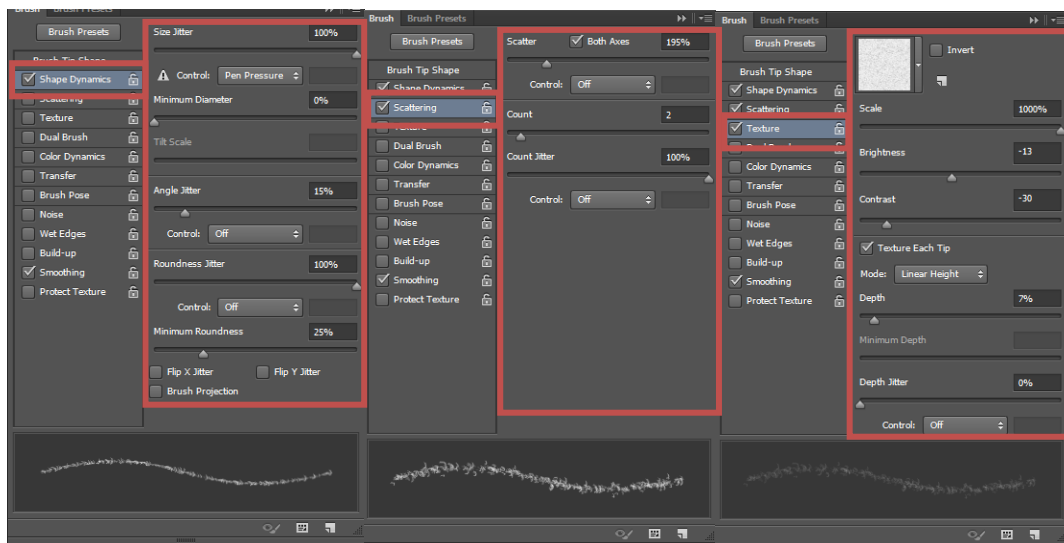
Brush Brush Presets

Brush Presets

Brush Tip Shape

Shape Dynamics

Scattering

Texture

Dual Brush

Color Dynamics

Transfer

Brush Pose

Noise

Wet Edges

Build-up

Smoothing

Protect Texture

Size Jitter 100%

Control: Pen Pressure

Minimum Diameter 0%

Tilt Scale

Angle Jitter 15%

Control: Off

Roundness Jitter 100%

Control: Off

Minimum Roundness 25%

Flip X Jitter

Flip Y Jitter

Brush Projection

Brush Brush Presets

Brush Presets

Brush Tip Shape

Shape Dynamics

Scattering

Texture

Dual Brush

Color Dynamics

Transfer

Brush Pose

Noise

Wet Edges

Build-up

Smoothing

Protect Texture

Scatter Both Axes 195%

Control: Off

Count 2

Count Jitter 100%

Control: Off

Brush Brush Presets

Brush Presets

Brush Tip Shape

Shape Dynamics

Scattering

Texture

Dual Brush

Color Dynamics

Transfer

Brush Pose

Noise

Wet Edges

Build-up

Smoothing

Protect Texture

Invert

Scale 1000%

Brightness -13

Contrast -30

Texture Each Tip

Mode: Linear Height

Depth 7%

Minimum Depth

Depth Jitter 0%

Control: Off